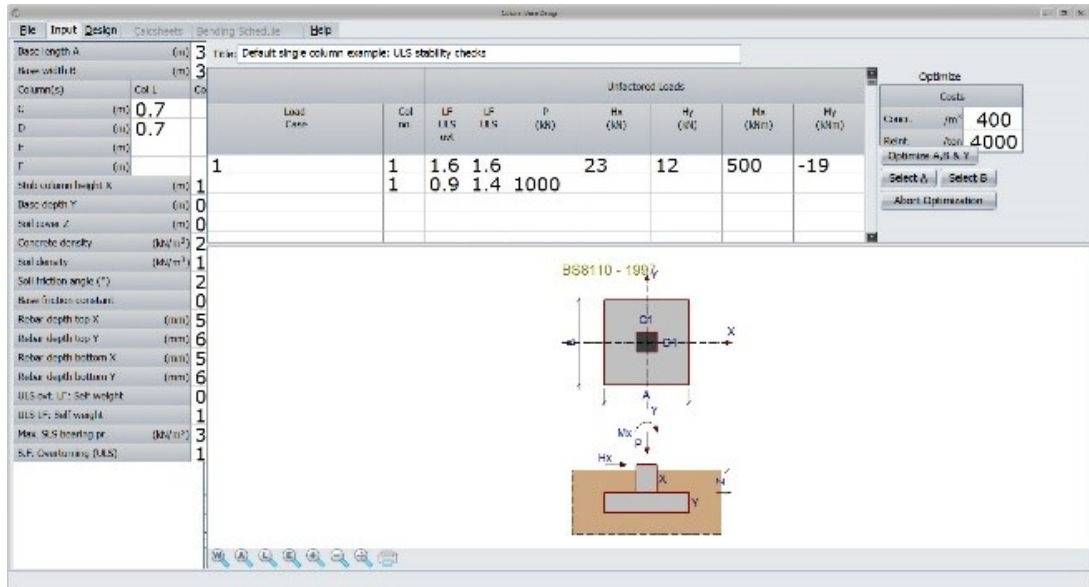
File Input Design Calcsheets Bending Schedule Help

Base length A (m) 3
Base width B (m) 3
Column(s) Col 1
C (m) 0.7
D (m) 0.7
E (m)
F (m)
Stub column height X (m) 1
Base depth Y (m) 0
Soil cover Z (m) 0
Concrete density (kN/m³) 2
Soil density (kN/m³) 1
Soil friction angle (°) 2
Base friction constant 0
Rebar depth top X (mm) 5
Rebar depth top Y (mm) 6
Rebar depth bottom X (mm) 5
Rebar depth bottom Y (mm) 6
ULS ovt. LF: Soil weight 0
ULS LF: Self weight 1
Max. SLS bearing pr. (kN/m²) 3
S.F. Overturning (ULS) 1

Title: Default single column example: ULS stability checks

Unfactored Loads

| Load Case | Col no. | LF ULS ovt | LF ULS | P (kN) | Hx (kN) | Hy (kN) | Mx (kNm) | My (kNm) |
|---|---|---|---|---|---|---|---|---|
| 1 | 1 | 1.6 | 1.6 | | 23 | 12 | 500 | -19 |
| | 1 | 0.9 | 1.4 | 1000 | | | | |

Optimize
Costs
Conc. /m³ 400
Reinf. /ton 4000
Optimize A,B & Y
Select A Select B
Abort Optimization

BS8110 - 1997
Y
C1
X
D1
A
Y
Mx
P
Hx
X
Y